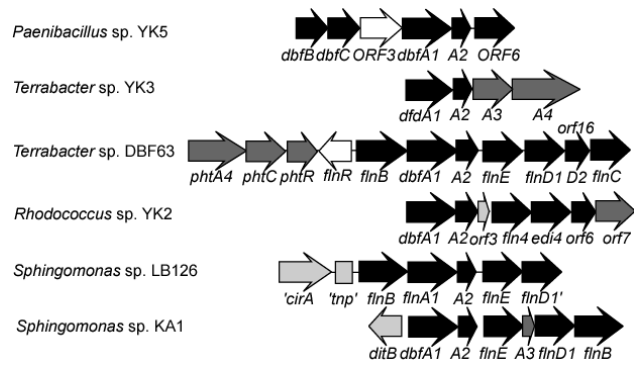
Paenibacillus sp. YK5
dbfB dbfC ORF3 dbfA1 A2 ORF6

Terrabacter sp. YK3
dfdA1 A2 A3 A4

Terrabacter sp. DBF63
orf16
phtA4 phtC phtR flnR flnB dbfA1 A2 flnE flnD1 D2 flnC

Rhodococcus sp. YK2
dbfA1 A2 orf3 fln4 edi4 orf6 orf7

Sphingomonas sp. LB126
'cirA 'tnp' flnB flnA1 A2 flnE flnD1'

Sphingomonas sp. KA1
ditB dbfA1 A2 flnE A3 flnD1 flnB